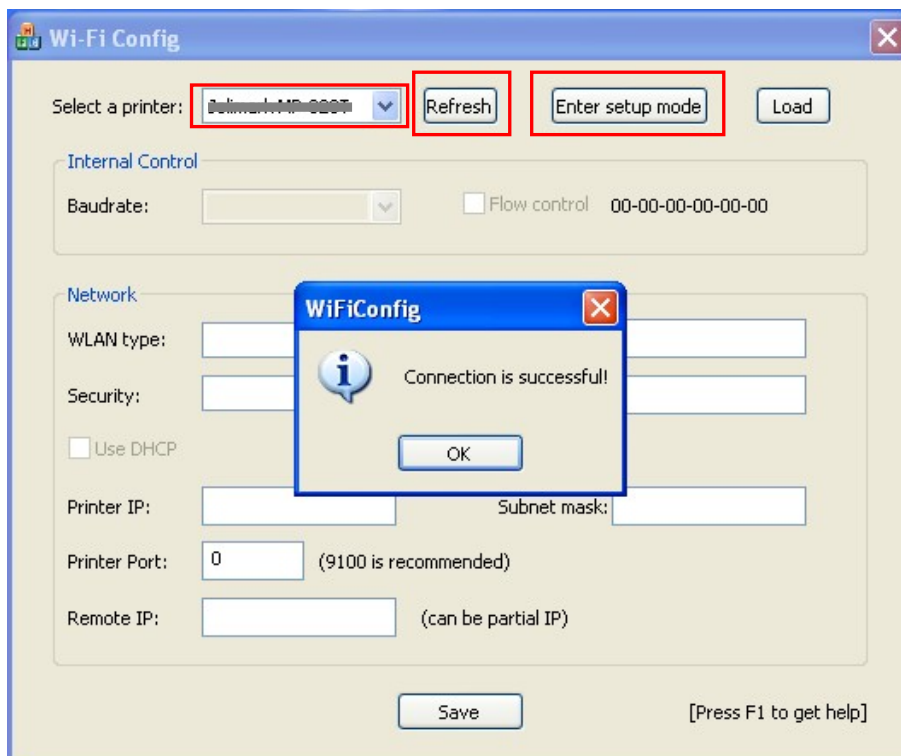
Wi-Fi Config

Select a printer: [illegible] Refresh Enter setup mode Load

Internal Control

Baudrate: Flow control 00-00-00-00-00-00

Network

WLAN type:

Security:

Use DHCP

WiFiConfig

Connection is successful!

OK

Printer IP: Subnet mask:

Printer Port: 0 (9100 is recommended)

Remote IP: (can be partial IP)

Save [Press F1 to get help]